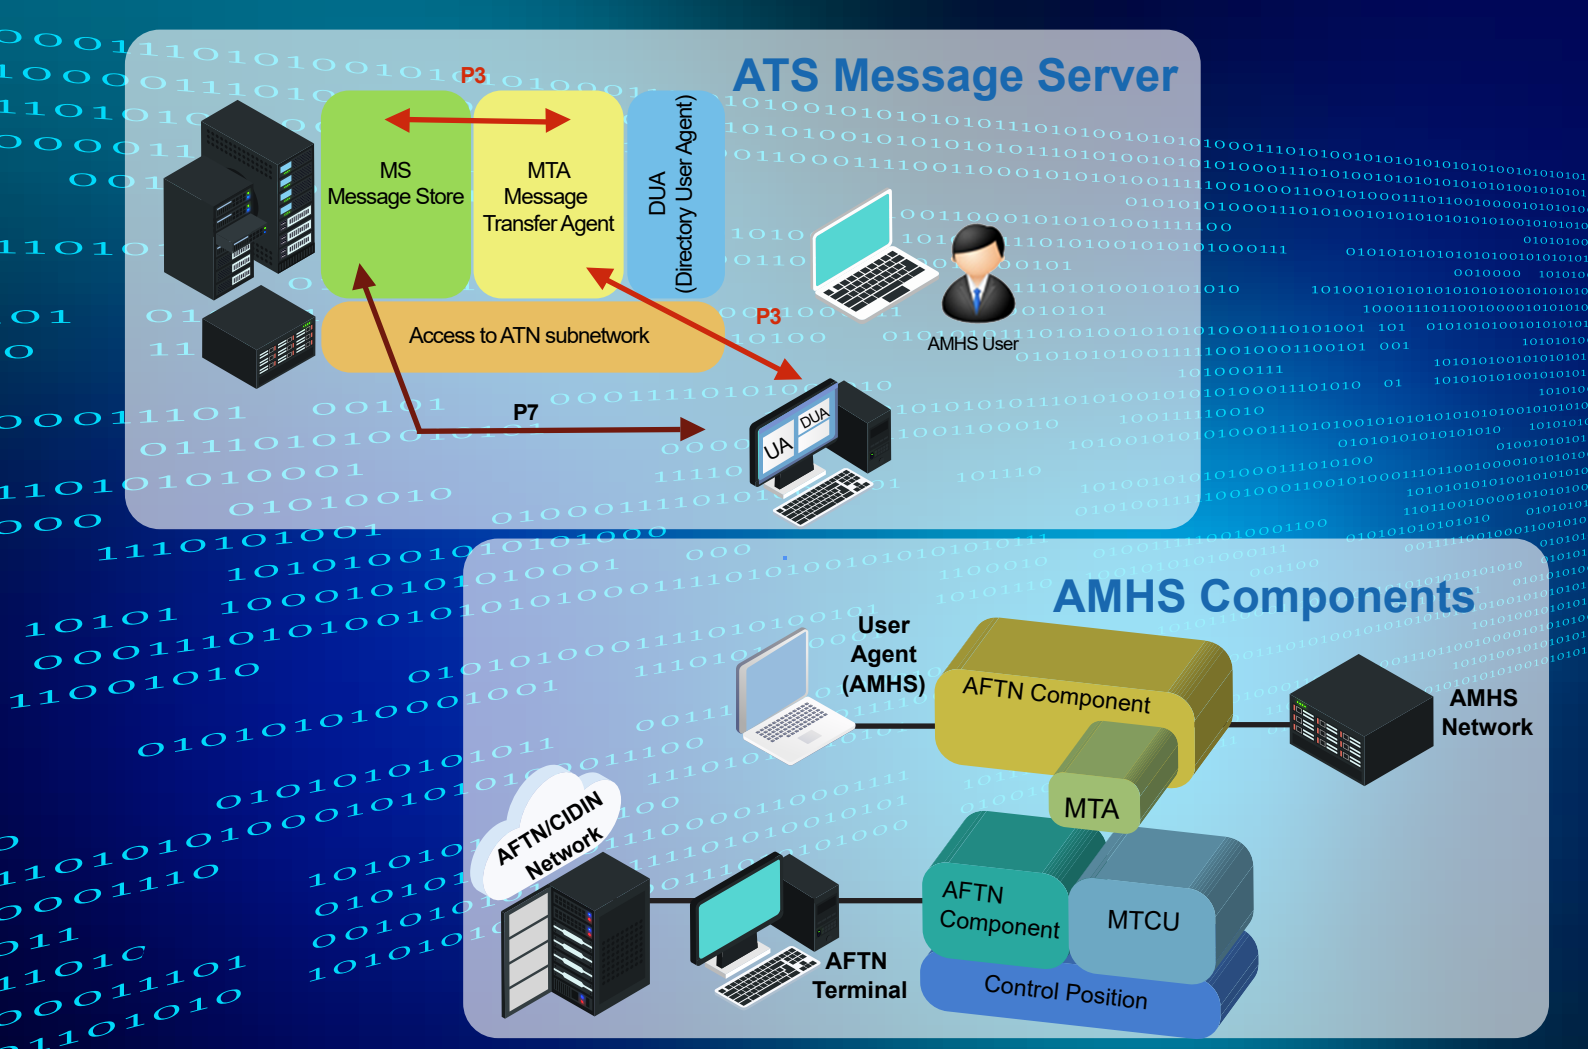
ATS Message Server

P3

MS
Message Store

MTA
Message
Transfer Agent

DUA
(Directory User Agent)

AMHS User

P3

Access to ATN subnetwork

P7

UA

DUA

AMHS Components

User
Agent
(AMHS)

AFTN Component

AMHS
Network

MTA

AFTN/CIDIN
Network

AFTN
Component

MTCU

AFTN
Terminal

Control Position